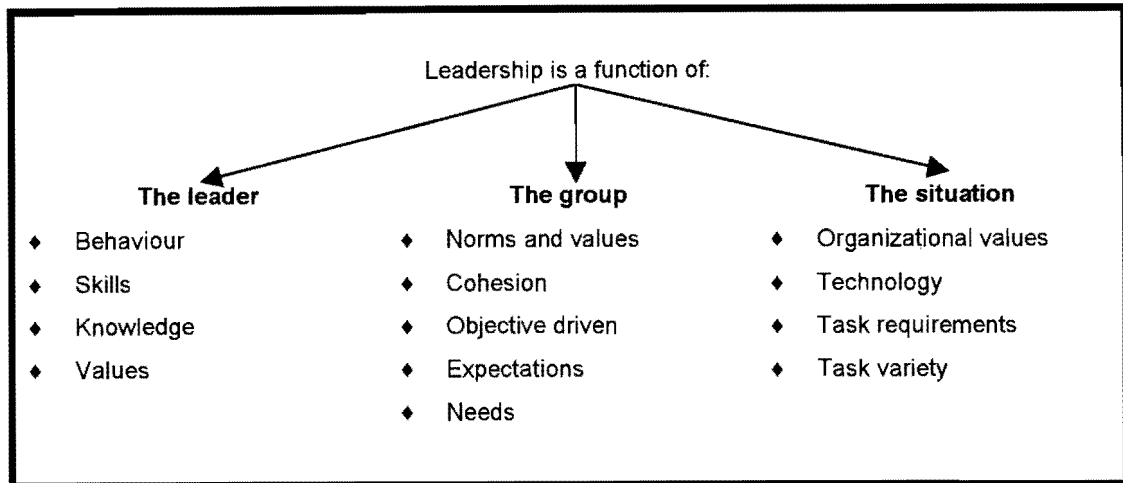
Leadership is a function of:

**The leader**

- Behaviour
- Skills
- Knowledge
- Values

**The group**

- Norms and values
- Cohesion
- Objective driven
- Expectations
- Needs

**The situation**

- Organizational values
- Technology
- Task requirements
- Task variety